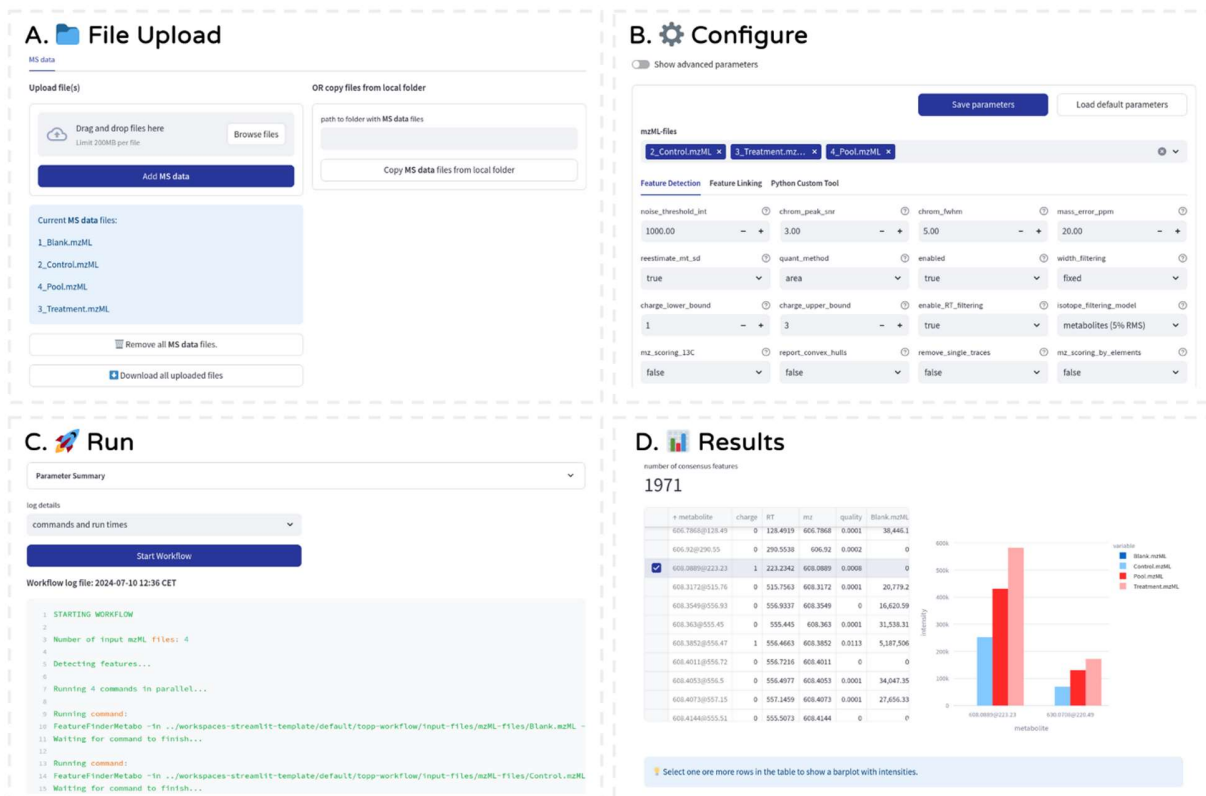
A. File Upload

MS data

Upload file(s)

Drag and drop files here
Limit 200MB per file

Browse files

Add MS data

Current MS data files:

1_Blank.mzML

2_Control.mzML

4_Pool.mzML

3_Treatment.mzML

Remove all MS data files.

Download all uploaded files

OR copy files from local folder

path to folder with MS data files

Copy MS data files from local folder

B. Configure

Show advanced parameters

Save parameters

Load default parameters

mzML-files

2_Control.mzML × 3_Treatment.mz... × 4_Pool.mzML ×

Feature Detection Feature Linking Python Custom Tool

| noise_threshold_int | chrom_peak_snr | chrom_fwhm | mass_error_ppm |
|---|---|---|---|
| 1000.00 | 3.00 | 5.00 | 20.00 |
| reestimate_mt_sd | quant_method | enabled | width_filtering |
| true | area | true | fixed |
| charge_lower_bound | charge_upper_bound | enable_RT_filtering | isotope_filtering_model |
| 1 | 3 | true | metabolites (5% RMS) |
| mz_scoring_13C | report_convex_hulls | remove_single_traces | mz_scoring_by_elements |
| false | false | false | false |

C. Run

Parameter Summary

log details

commands and run times

Start Workflow

Workflow log file: 2024-07-10 12:36 CET

1 STARTING WORKFLOW
2
3 Number of input mzML files: 4
4
5 Detecting features...
6
7 Running 4 commands in parallel...
8
9 Running command:
10 FeatureFinderMetabo -in ../workspaces-streamlit-template/default/topp-workflow/input-files/mzML-files/Blank.mzML -
11 Waiting for command to finish...
12
13 Running command:
14 FeatureFinderMetabo -in ../workspaces-streamlit-template/default/topp-workflow/input-files/mzML-files/Control.mzML
15 Waiting for command to finish...

D. Results

number of consensus features

1971

| | metabolite | charge | RT | mz | quality | Blank.mzML |
|---|---|---|---|---|---|---|
| | 606.7868@128.49 | 0 | 128.4919 | 606.7868 | 0.0001 | 38,446.1 |
| | 606.92@290.55 | 0 | 290.5538 | 606.92 | 0.0002 | 0 |
| ☑ | 608.0889@223.23 | 1 | 223.2342 | 608.0889 | 0.0008 | 0 |
| | 608.3172@515.76 | 0 | 515.7563 | 608.3172 | 0.0001 | 20,779.2 |
| | 608.3549@556.93 | 0 | 556.9337 | 608.3549 | 0 | 16,620.59 |
| | 608.363@555.45 | 0 | 555.445 | 608.363 | 0.0001 | 31,538.31 |
| | 608.3852@556.47 | 1 | 556.4663 | 608.3852 | 0.0113 | 5,187,506 |
| | 608.4011@556.72 | 0 | 556.7216 | 608.4011 | 0 | 0 |
| | 608.4053@556.5 | 0 | 556.4977 | 608.4053 | 0.0001 | 34,047.35 |
| | 608.4073@557.15 | 0 | 557.1459 | 608.4073 | 0.0001 | 27,656.33 |
| | 608.4144@555.51 | 0 | 555.5073 | 608.4144 | 0 | 0 |

600k
500k
400k
300k
200k
100k
0
intensity
608.0889@223.23
630.0706@129.49
metabolite

variable
Blank.mzML
Control.mzML
Pool.mzML
Treatment.mzML

Select one ore more rows in the table to show a barplot with intensities.